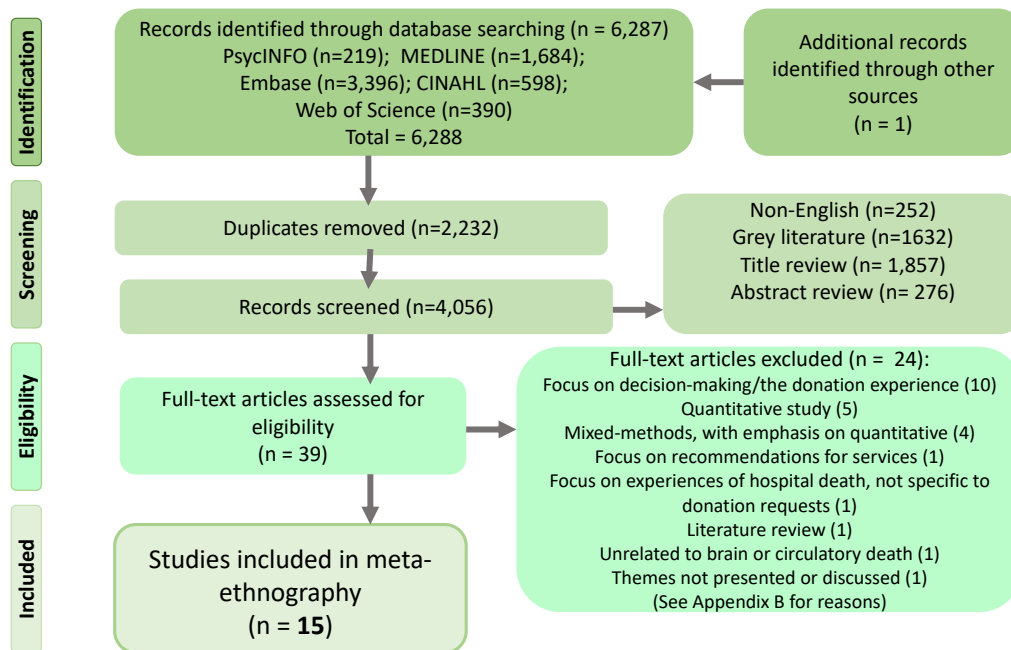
Identification

Records identified through database searching (n = 6,287)
PsycINFO (n=219); MEDLINE (n=1,684);
Embase (n=3,396); CINAHL (n=598);
Web of Science (n=390)
Total = 6,288

Additional records identified through other sources
(n = 1)

Screening

Duplicates removed (n=2,232)

Non-English (n=252)
Grey literature (n=1632)
Title review (n= 1,857)
Abstract review (n= 276)

Records screened (n=4,056)

Eligibility

Full-text articles assessed for eligibility
(n = 39)

Full-text articles excluded (n = 24):
Focus on decision-making/the donation experience (10)
Quantitative study (5)
Mixed-methods, with emphasis on quantitative (4)
Focus on recommendations for services (1)
Focus on experiences of hospital death, not specific to donation requests (1)
Literature review (1)
Unrelated to brain or circulatory death (1)
Themes not presented or discussed (1)
(See Appendix B for reasons)

Included

Studies included in meta-ethnography
(n = **15**)